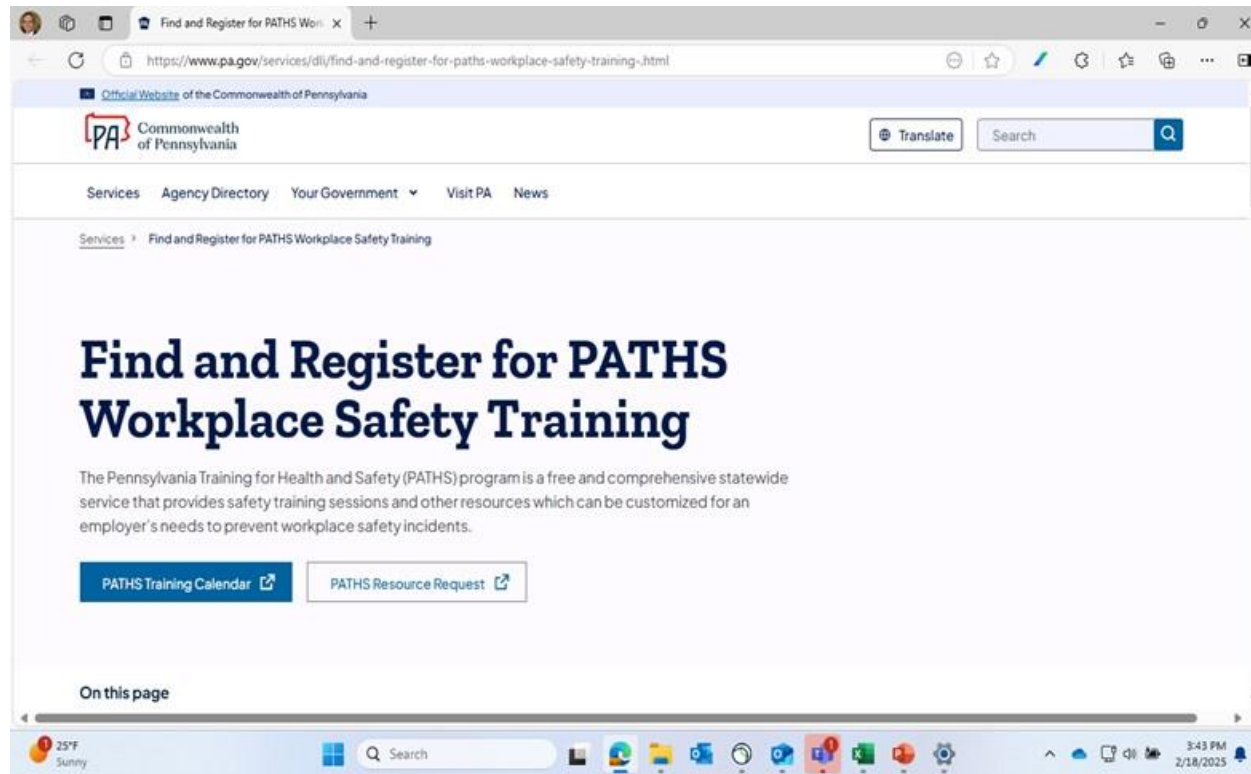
Find and Register for PATHS Wor ×
+
https://www.pa.gov/services/dli/find-and-register-for-paths-workplace-safety-training-.html

Official Website of the Commonwealth of Pennsylvania

PA Commonwealth of Pennsylvania

Translate
Search

Services Agency Directory Your Government Visit PA News

Services › Find and Register for PATHS Workplace Safety Training

Find and Register for PATHS Workplace Safety Training

The Pennsylvania Training for Health and Safety (PATHS) program is a free and comprehensive statewide service that provides safety training sessions and other resources which can be customized for an employer's needs to prevent workplace safety incidents.

PATHS Training Calendar
PATHS Resource Request

On this page

25°F
Sunny
Search
3:43 PM
2/18/2025